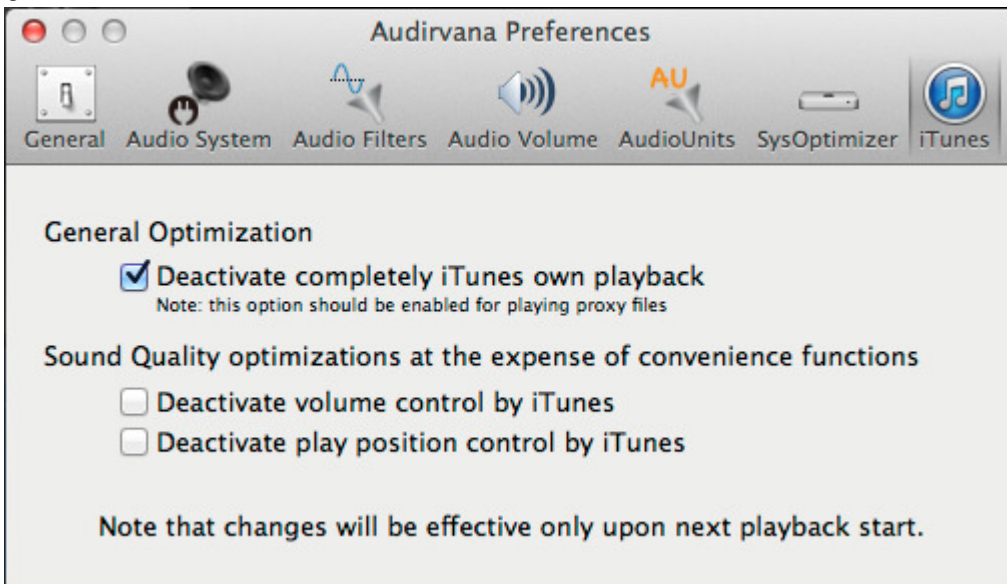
Audirvana Preferences

AU

General Audio System Audio Filters Audio Volume AudioUnits SysOptimizer iTunes

General Optimization

Deactivate completely iTunes own playback
Note: this option should be enabled for playing proxy files

Sound Quality optimizations at the expense of convenience functions

Deactivate volume control by iTunes

Deactivate play position control by iTunes

Note that changes will be effective only upon next playback start.